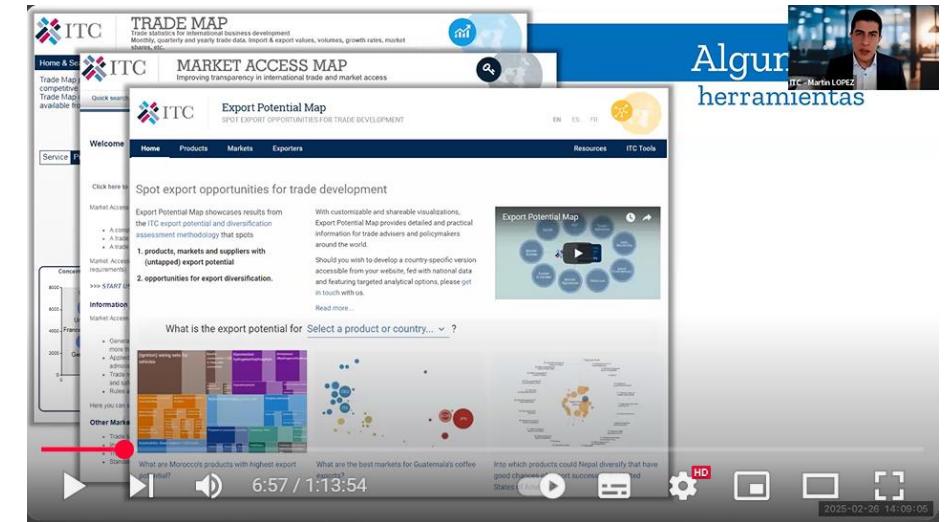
ITC TRADE MAP
Trade statistics for international business development
Monthly, quarterly and yearly trade data. Import & export values, volumes, growth rates, market shares, etc.

Home & Se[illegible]
Trade Map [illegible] competitive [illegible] Trade Map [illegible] available fr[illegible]

Service

ITC MARKET ACCESS MAP
Improving transparency in international trade and market access

Quick search

Welcome

Click here to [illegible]

Market Access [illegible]

A comp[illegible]
A trade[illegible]
A trade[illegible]

Market Access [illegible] requirements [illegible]

>>> START U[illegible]

Information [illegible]

Market Access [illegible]

Genera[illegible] more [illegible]
Applied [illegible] admini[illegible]
Trade r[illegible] and suf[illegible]
Rules o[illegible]

Here you can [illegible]

Other Marke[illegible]
Trade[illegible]
Inv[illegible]
Standa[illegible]

Concen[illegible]
8000
6000
4000
2000
France
Ge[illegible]

ITC Export Potential Map
SPOT EXPORT OPPORTUNITIES FOR TRADE DEVELOPMENT

EN ES FR

Home Products Markets Exporters Resources ITC Tools

Spot export opportunities for trade development

Export Potential Map showcases results from the ITC export potential and diversification assessment methodology that spots

1. products, markets and suppliers with (untapped) export potential

2. opportunities for export diversification.

With customizable and shareable visualizations, Export Potential Map provides detailed and practical information for trade advisers and policymakers around the world.

Should you wish to develop a country-specific version accessible from your website, fed with national data and featuring targeted analytical options, please get in touch with us.

Read more...

Export Potential Map

What is the export potential for Select a product or country... ?

What are Morocco's products with highest export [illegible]

What are the best markets for Guatemala's coffee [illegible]

Into which products could Nepal diversify that have good chances of export success in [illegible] States of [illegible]

Algun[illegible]
herramientas

ITC - Martin LOPEZ

6:57 / 1:13:54

HD

2025-02-26 14:09:05